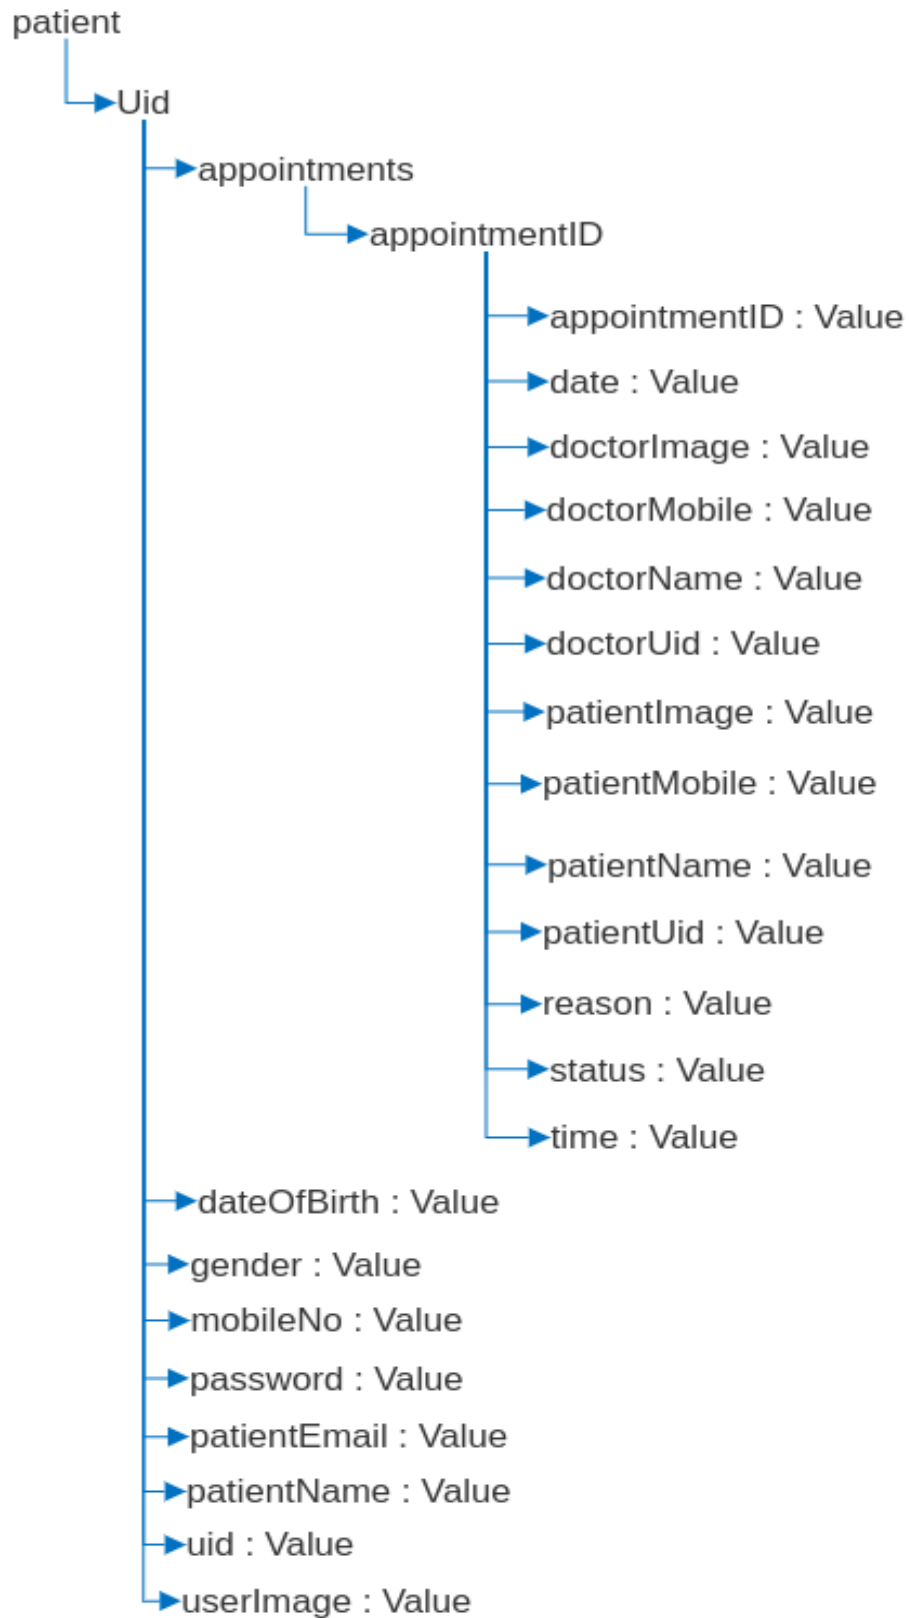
patient

Uid

appointments

appointmentID

appointmentID : Value

date : Value

doctorImage : Value

doctorMobile : Value

doctorName : Value

doctorUid : Value

patientImage : Value

patientMobile : Value

patientName : Value

patientUid : Value

reason : Value

status : Value

time : Value

dateOfBirth : Value

gender : Value

mobileNo : Value

password : Value

patientEmail : Value

patientName : Value

uid : Value

userImage : Value